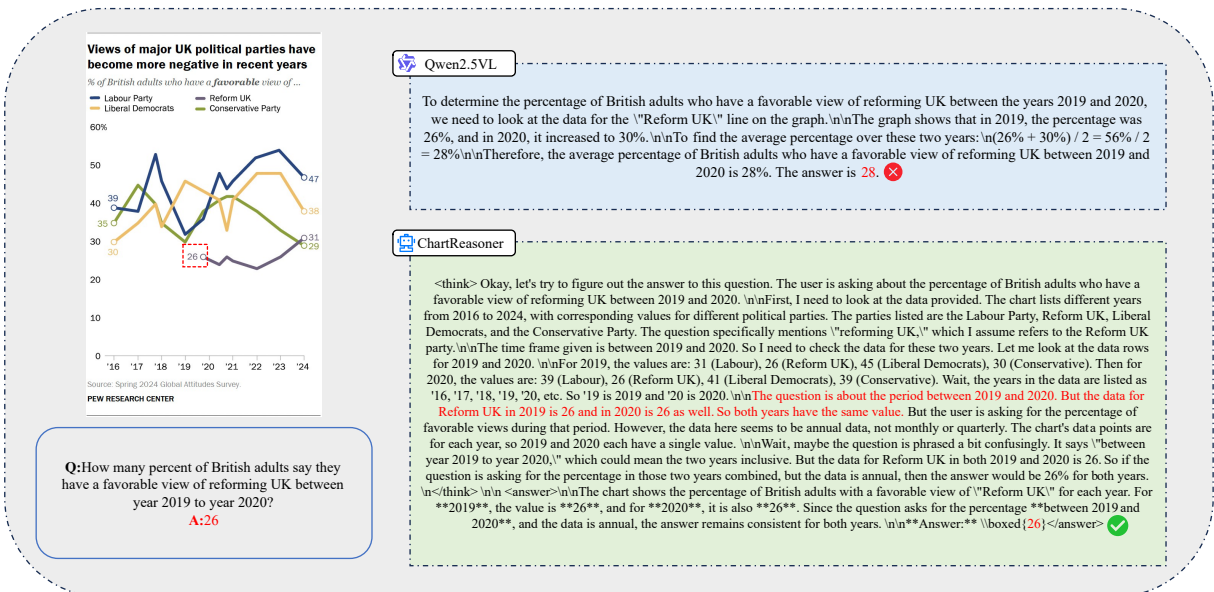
Views of major UK political parties have become more negative in recent years

% of British adults who have a favorable view of ...

Labour Party
Liberal Democrats
Reform UK
Conservative Party

60%
50
40
30
20
10
0

39
35
30
26
47
38
31
29

'16 '17 '18 '19 '20 '21 '22 '23 '24

Source: Spring 2024 Global Attitudes Survey.

PEW RESEARCH CENTER

Q:How many percent of British adults say they have a favorable view of reforming UK between year 2019 to year 2020?
A:26

Qwen2.5VL

To determine the percentage of British adults who have a favorable view of reforming UK between the years 2019 and 2020, we need to look at the data for the \"Reform UK\" line on the graph.\n\nThe graph shows that in 2019, the percentage was 26%, and in 2020, it increased to 30%.\n\nTo find the average percentage over these two years:\n(26% + 30%) / 2 = 56% / 2 = 28%\n\nTherefore, the average percentage of British adults who have a favorable view of reforming UK between 2019 and 2020 is 28%. The answer is 28.

ChartReasoner

<think> Okay, let's try to figure out the answer to this question. The user is asking about the percentage of British adults who have a favorable view of reforming UK between 2019 and 2020. \n\nFirst, I need to look at the data provided. The chart lists different years from 2016 to 2024, with corresponding values for different political parties. The parties listed are the Labour Party, Reform UK, Liberal Democrats, and the Conservative Party. The question specifically mentions \"reforming UK,\" which I assume refers to the Reform UK party.\n\nThe time frame given is between 2019 and 2020. So I need to check the data for these two years. Let me look at the data rows for 2019 and 2020. \n\nFor 2019, the values are: 31 (Labour), 26 (Reform UK), 45 (Liberal Democrats), 30 (Conservative). Then for 2020, the values are: 39 (Labour), 26 (Reform UK), 41 (Liberal Democrats), 39 (Conservative). Wait, the years in the data are listed as '16, '17, '18, '19, '20, etc. So '19 is 2019 and '20 is 2020.\n\nThe question is about the period between 2019 and 2020. But the data for Reform UK in 2019 is 26 and in 2020 is 26 as well. So both years have the same value. But the user is asking for the percentage of favorable views during that period. However, the data here seems to be annual data, not monthly or quarterly. The chart's data points are for each year, so 2019 and 2020 each have a single value. \n\nWait, maybe the question is phrased a bit confusingly. It says \"between year 2019 to year 2020,\" which could mean the two years inclusive. But the data for Reform UK in both 2019 and 2020 is 26. So if the question is asking for the percentage in those two years combined, but the data is annual, then the answer would be 26% for both years. \n</think> \n\n <answer>\n\nThe chart shows the percentage of British adults with a favorable view of \"Reform UK\" for each year. For **2019**, the value is **26**, and for **2020**, it is also **26**. Since the question asks for the percentage **between 2019 and 2020**, and the data is annual, the answer remains consistent for both years. \n\n**Answer:** \\boxed{26}</answer>